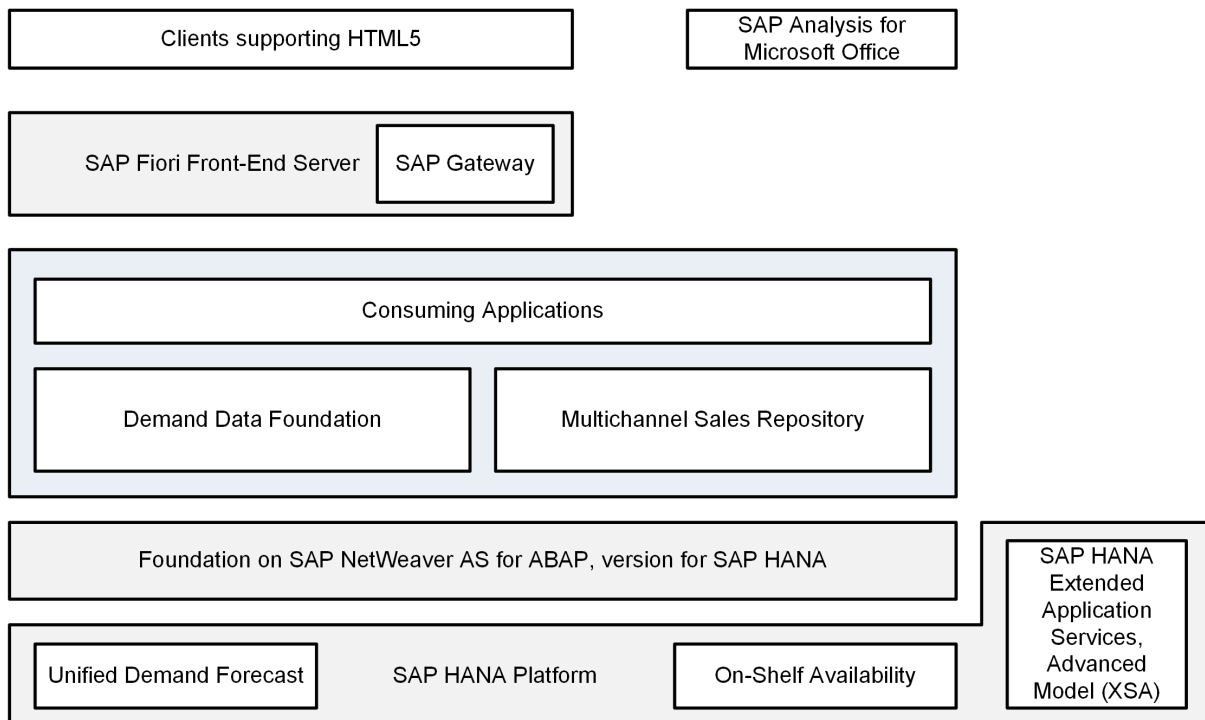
Clients supporting HTML5

SAP Analysis for Microsoft Office

SAP Fiori Front-End Server

SAP Gateway

Consuming Applications

Demand Data Foundation

Multichannel Sales Repository

Foundation on SAP NetWeaver AS for ABAP, version for SAP HANA

SAP HANA Extended Application Services, Advanced Model (XSA)

Unified Demand Forecast

SAP HANA Platform

On-Shelf Availability